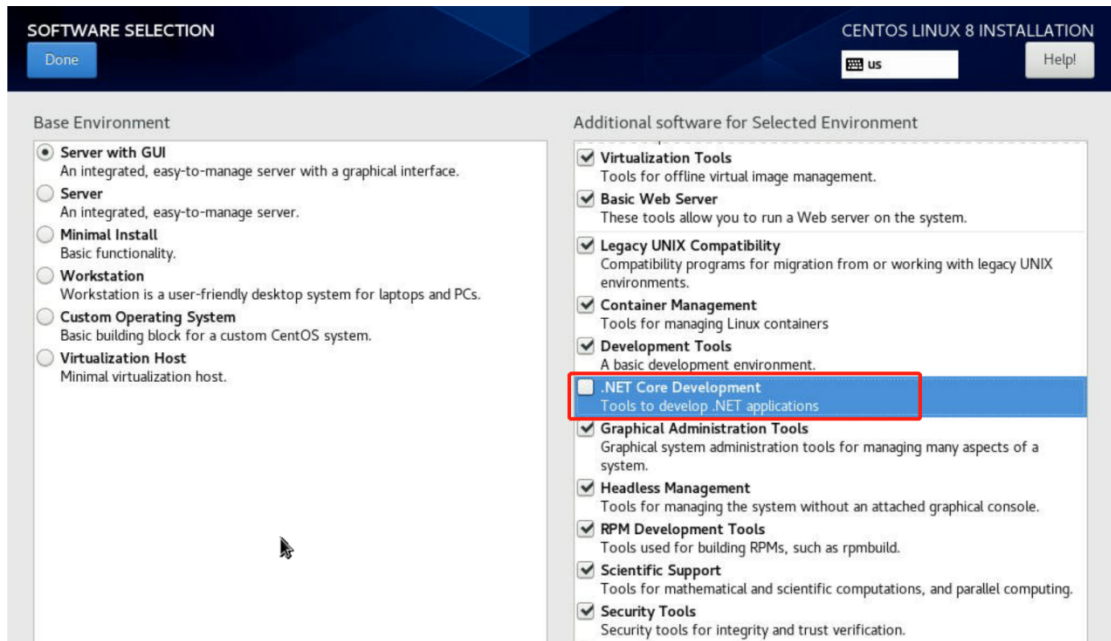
SOFTWARE SELECTION

Done

CENTOS LINUX 8 INSTALLATION

us

Help!

Base Environment

Server with GUI
An integrated, easy-to-manage server with a graphical interface.

Server
An integrated, easy-to-manage server.

Minimal Install
Basic functionality.

Workstation
Workstation is a user-friendly desktop system for laptops and PCs.

Custom Operating System
Basic building block for a custom CentOS system.

Virtualization Host
Minimal virtualization host.

Additional software for Selected Environment

Virtualization Tools
Tools for offline virtual image management.

Basic Web Server
These tools allow you to run a Web server on the system.

Legacy UNIX Compatibility
Compatibility programs for migration from or working with legacy UNIX environments.

Container Management
Tools for managing Linux containers

Development Tools
A basic development environment.

.NET Core Development
Tools to develop .NET applications

Graphical Administration Tools
Graphical system administration tools for managing many aspects of a system.

Headless Management
Tools for managing the system without an attached graphical console.

RPM Development Tools
Tools used for building RPMs, such as rpmbuild.

Scientific Support
Tools for mathematical and scientific computations, and parallel computing.

Security Tools
Security tools for integrity and trust verification.